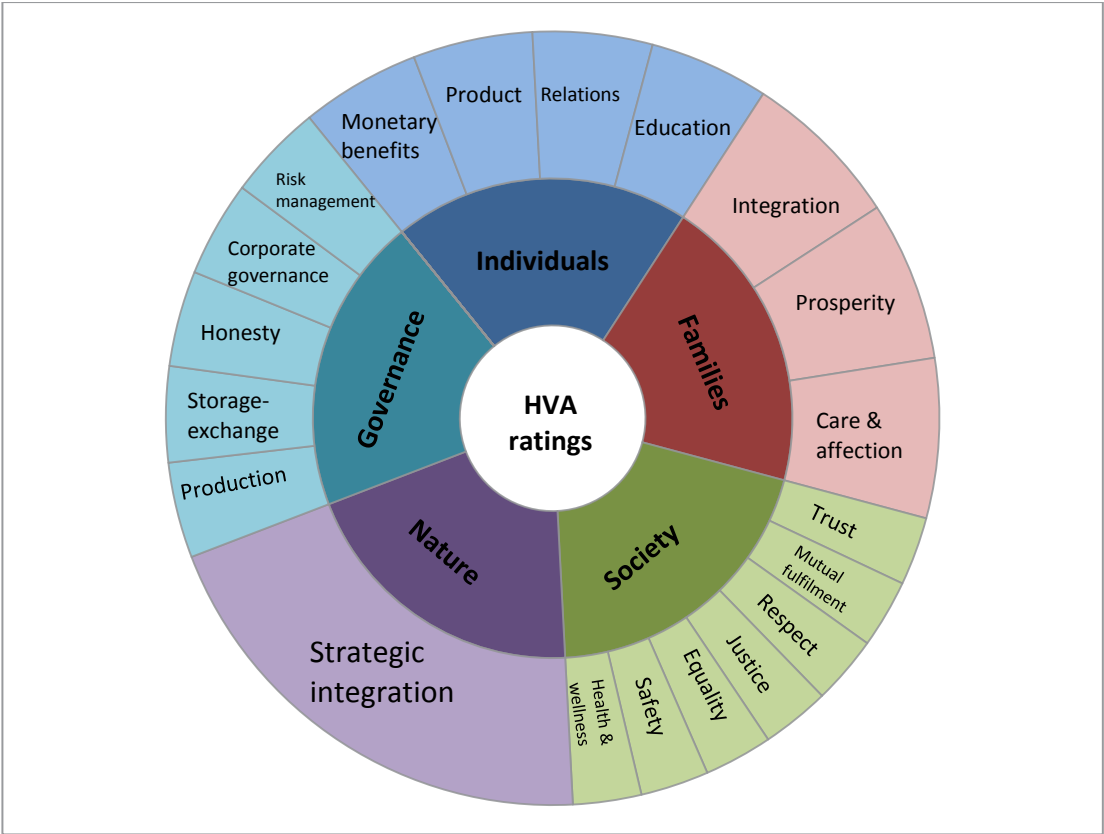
HVA ratings

Individuals
Monetary benefits
Product
Relations
Education

Families
Integration
Prosperity
Care & affection

Society
Trust
Mutual fulfilment
Respect
Justice
Equality
Safety
Health & wellness

Nature
Strategic integration

Governance
Production
Storage-exchange
Honesty
Corporate governance
Risk management